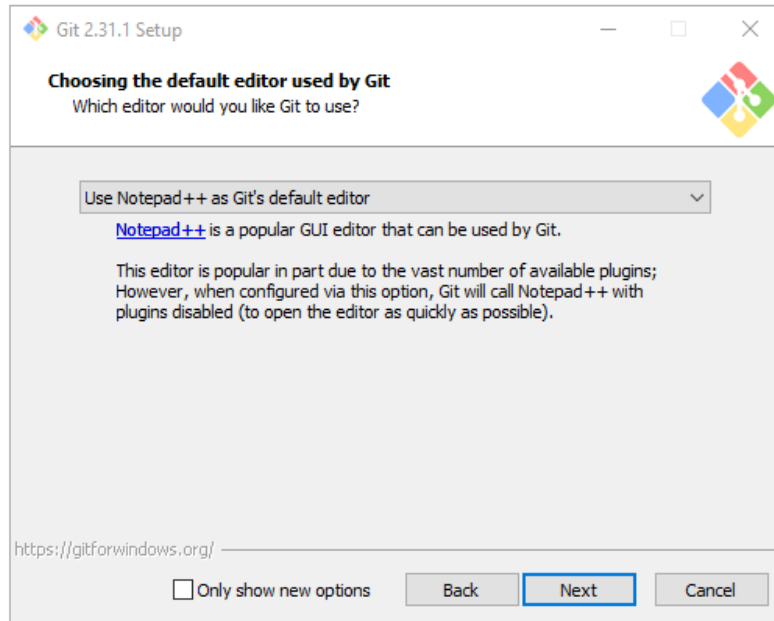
Git 2.31.1 Setup

Choosing the default editor used by Git
Which editor would you like Git to use?

Use Notepad++ as Git's default editor

Notepad++ is a popular GUI editor that can be used by Git.

This editor is popular in part due to the vast number of available plugins; However, when configured via this option, Git will call Notepad++ with plugins disabled (to open the editor as quickly as possible).

https://gitforwindows.org/

Only show new options

Back

Next

Cancel